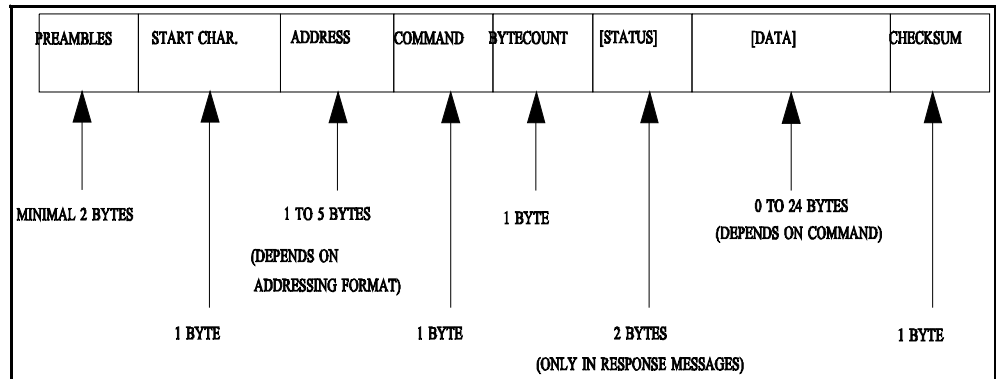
| PREAMBLES | START CHAR. | ADDRESS | COMMAND | BYTECOUNT | [STATUS] | [DATA] | CHECKSUM |
|---|---|---|---|---|---|---|---|

MINIMAL 2 BYTES

1 TO 5 BYTES

(DEPENDS ON ADDRESSING FORMAT)

1 BYTE

0 TO 24 BYTES
(DEPENDS ON COMMAND)

1 BYTE

1 BYTE

2 BYTES
(ONLY IN RESPONSE MESSAGES)

1 BYTE